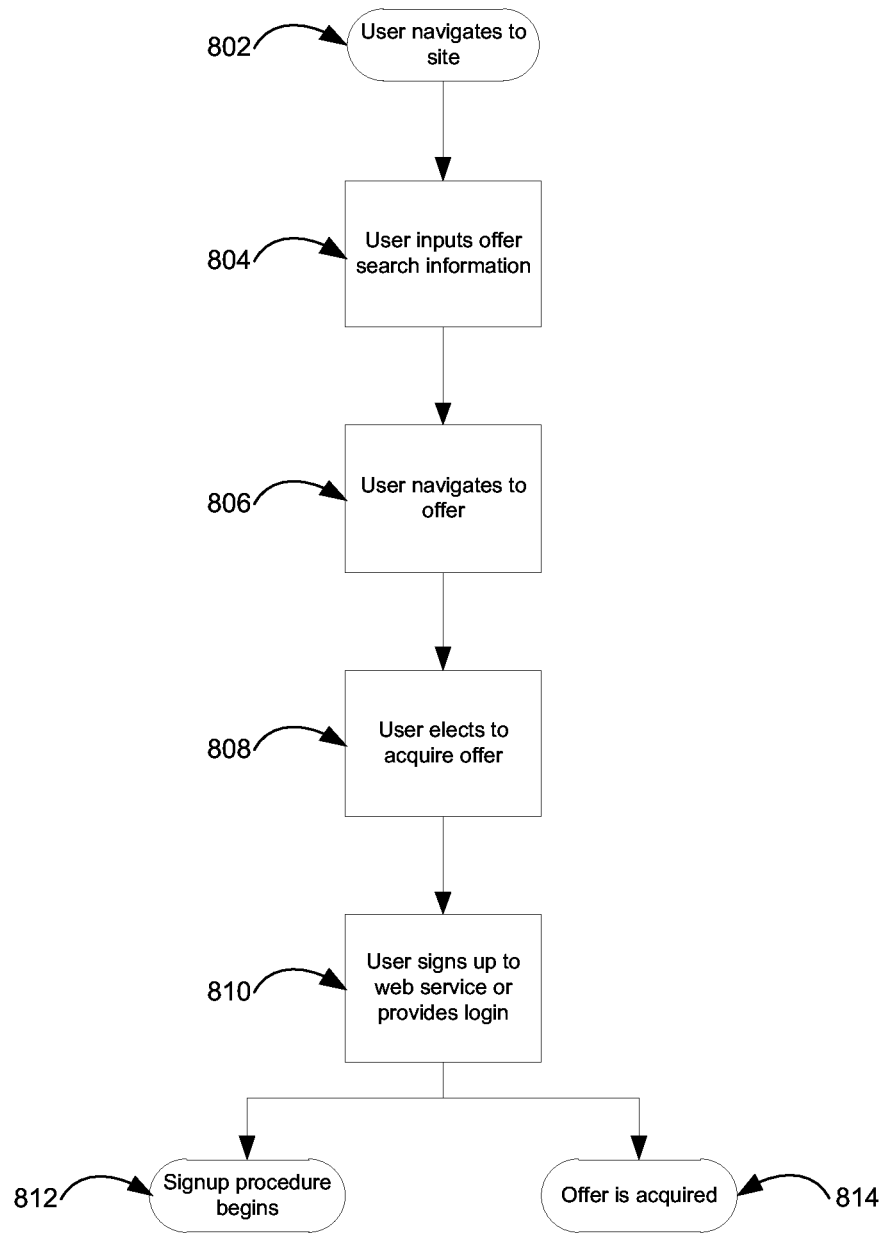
802
User navigates to site

804
User inputs offer search information

806
User navigates to offer

808
User elects to acquire offer

810
User signs up to web service or provides login

812
Signup procedure begins

Offer is acquired
814